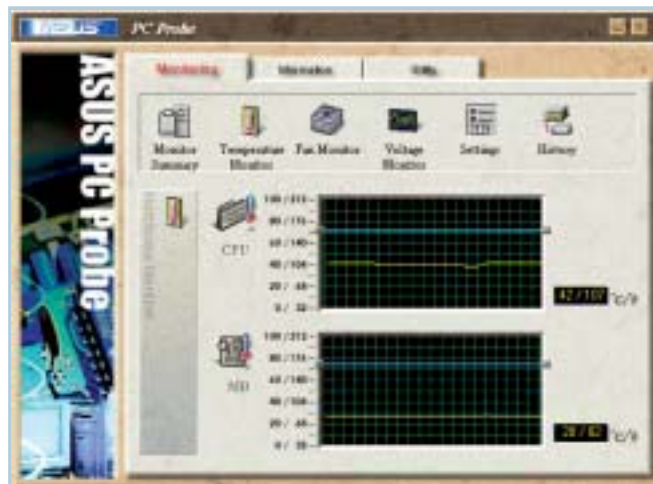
ASUS PC Probe

ASUS PC Probe

Monitoring Information Utility

Monitor Summary
Temperature Monitor
Fan Monitor
Voltage Monitor
Settings
History

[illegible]

CPU

100 / 212
80 / 176
60 / 140
40 / 104
20 / 68
0 / 32

42 / 107 °C/F

MB

100 / 212
80 / 176
60 / 140
40 / 104
20 / 68
0 / 32

28 / 82 °C/F